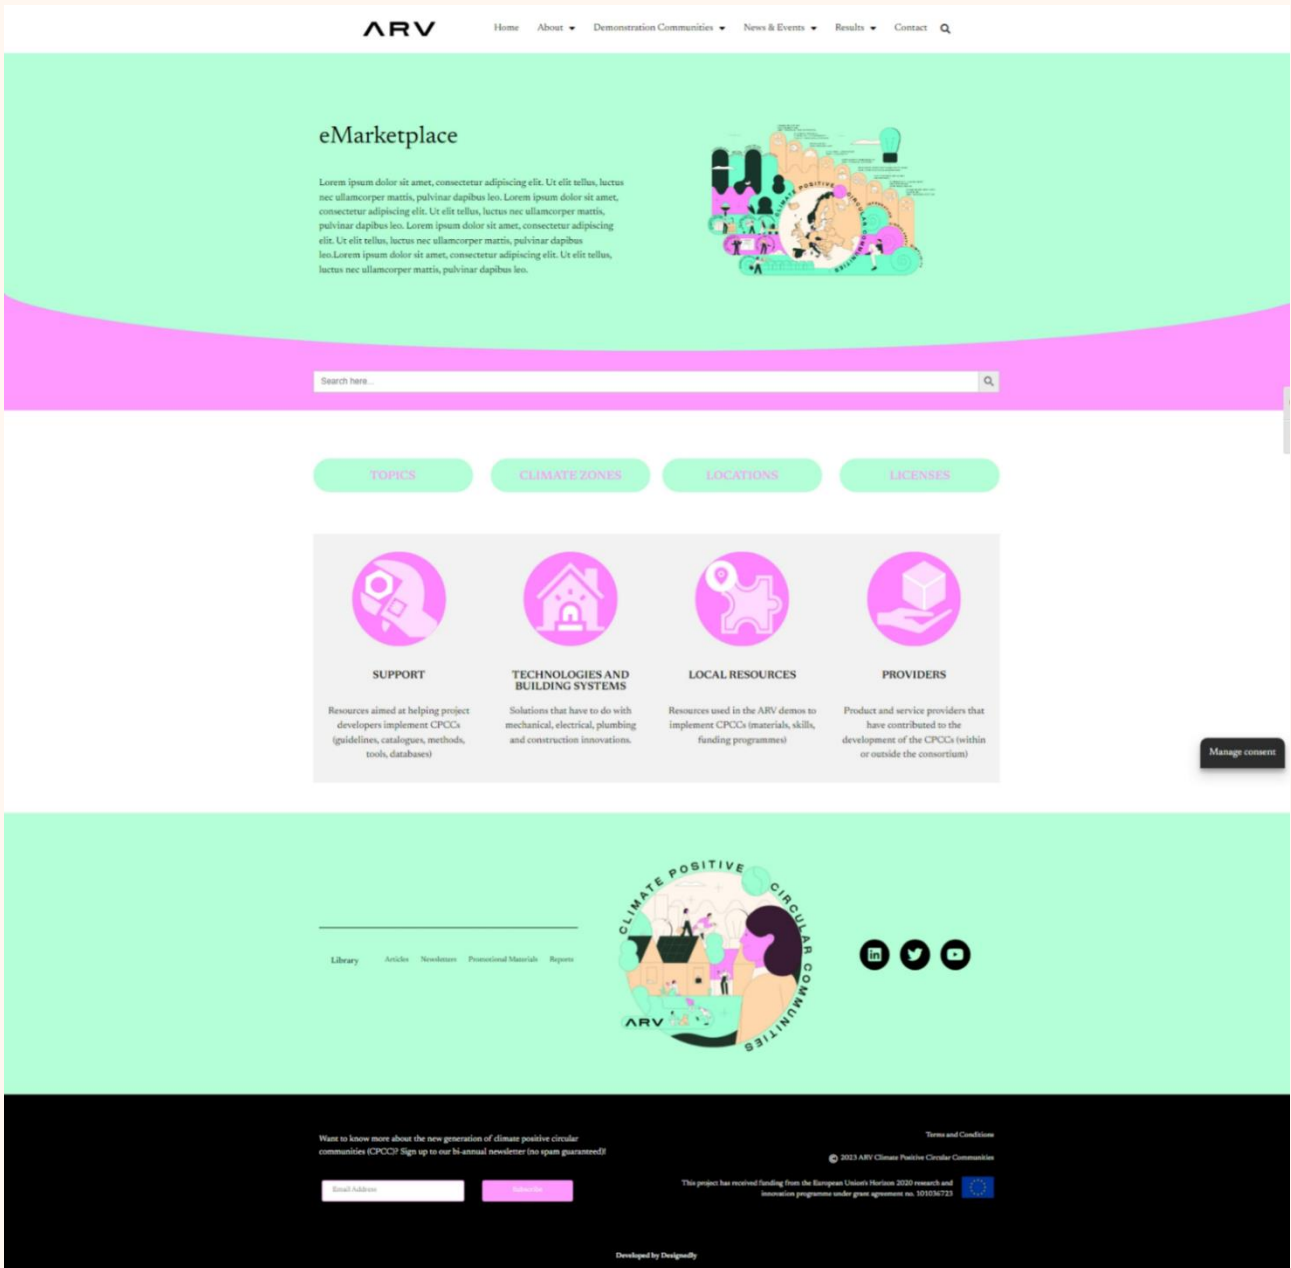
ARV

Home About Demonstration Communities News & Events Results Contact

eMarketplace

Lorem ipsum dolor sit amet, consectetur adipiscing elit. Ut elit tellus, luctus nec ullamcorper mattis, pulvinar dapibus leo. Lorem ipsum dolor sit amet, consectetur adipiscing elit. Ut elit tellus, luctus nec ullamcorper mattis, pulvinar dapibus leo. Lorem ipsum dolor sit amet, consectetur adipiscing elit. Ut elit tellus, luctus nec ullamcorper mattis, pulvinar dapibus leo.Lorem ipsum dolor sit amet, consectetur adipiscing elit. Ut elit tellus, luctus nec ullamcorper mattis, pulvinar dapibus leo.

Search here...

TOPICS CLIMATE ZONES LOCATIONS LICENSES

SUPPORT

Resources aimed at helping project developers implement CPCCs (guidelines, catalogues, methods, tools, databases)

TECHNOLOGIES AND BUILDING SYSTEMS

Solutions that have to do with mechanical, electrical, plumbing and construction innovations.

LOCAL RESOURCES

Resources used in the ARV demos to implement CPCCs (materials, skills, funding programmes)

PROVIDERS

Product and service providers that have contributed to the development of the CPCCs (within or outside the consortium)

Manage consent

Library Articles Newsletters Promotional Materials Reports

CLIMATE POSITIVE CIRCULAR COMMUNITIES

ARV

Want to know more about the new generation of climate positive circular communities (CPCC)? Sign up to our bi-annual newsletter (no spam guaranteed)!

Email Address

Subscribe

Terms and Conditions

© 2023 ARV Climate Positive Circular Communities

This project has received funding from the European Union's Horizon 2020 research and innovation programme under grant agreement no. 101036723

Developed by Designully